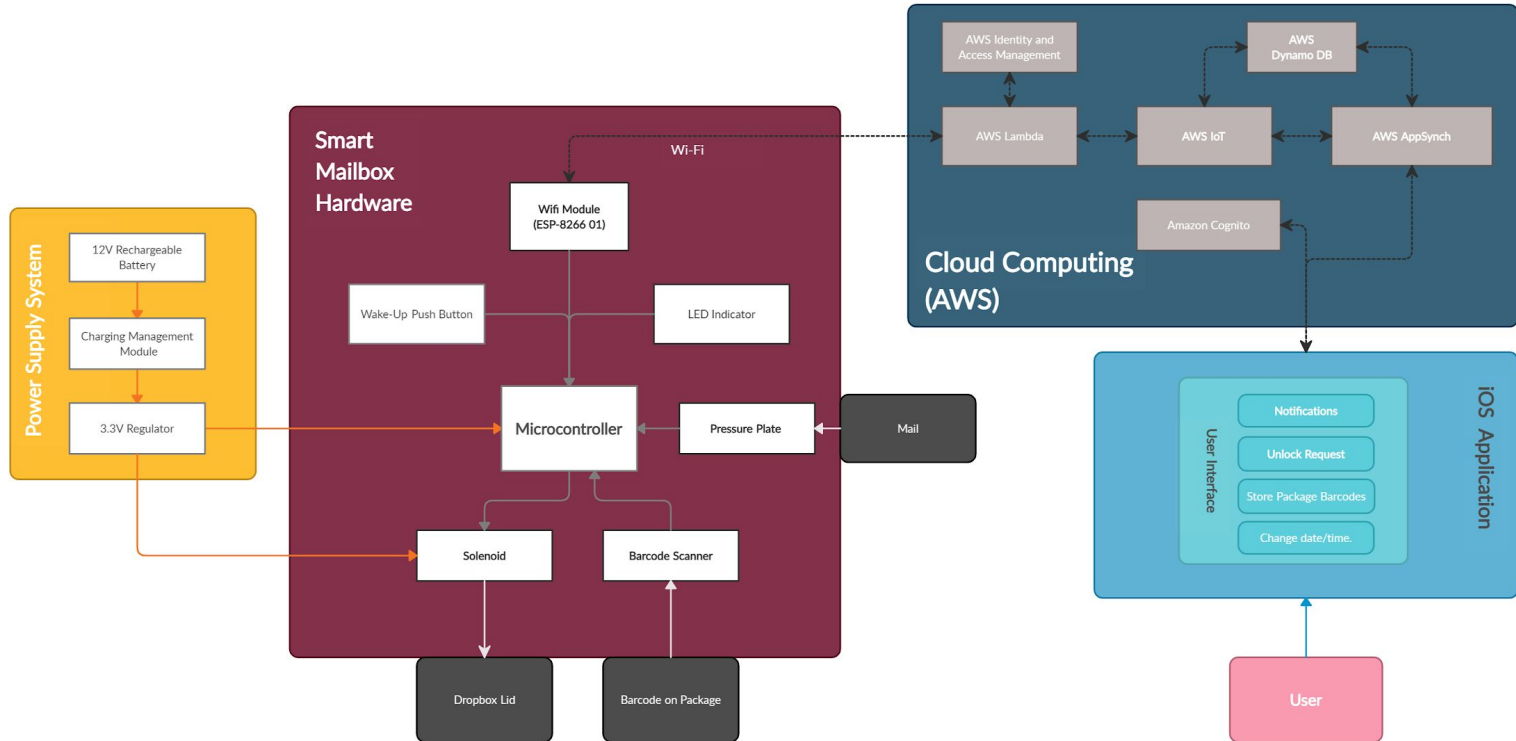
Power Supply System

12V Rechargeable Battery

Charging Management Module

3.3V Regulator

Smart Mailbox Hardware

Wi-Fi

Wifi Module (ESP-8266 01)

Wake-Up Push Button

LED Indicator

Microcontroller

Pressure Plate

Mail

Solenoid

Barcode Scanner

Dropbox Lid

Barcode on Package

AWS Identity and Access Management

AWS Dynamo DB

AWS Lambda

AWS IoT

AWS AppSynch

Amazon Cognito

Cloud Computing (AWS)

iOS Application

User Interface

Notifications

Unlock Request

Store Package Barcodes

Change date/time.

User